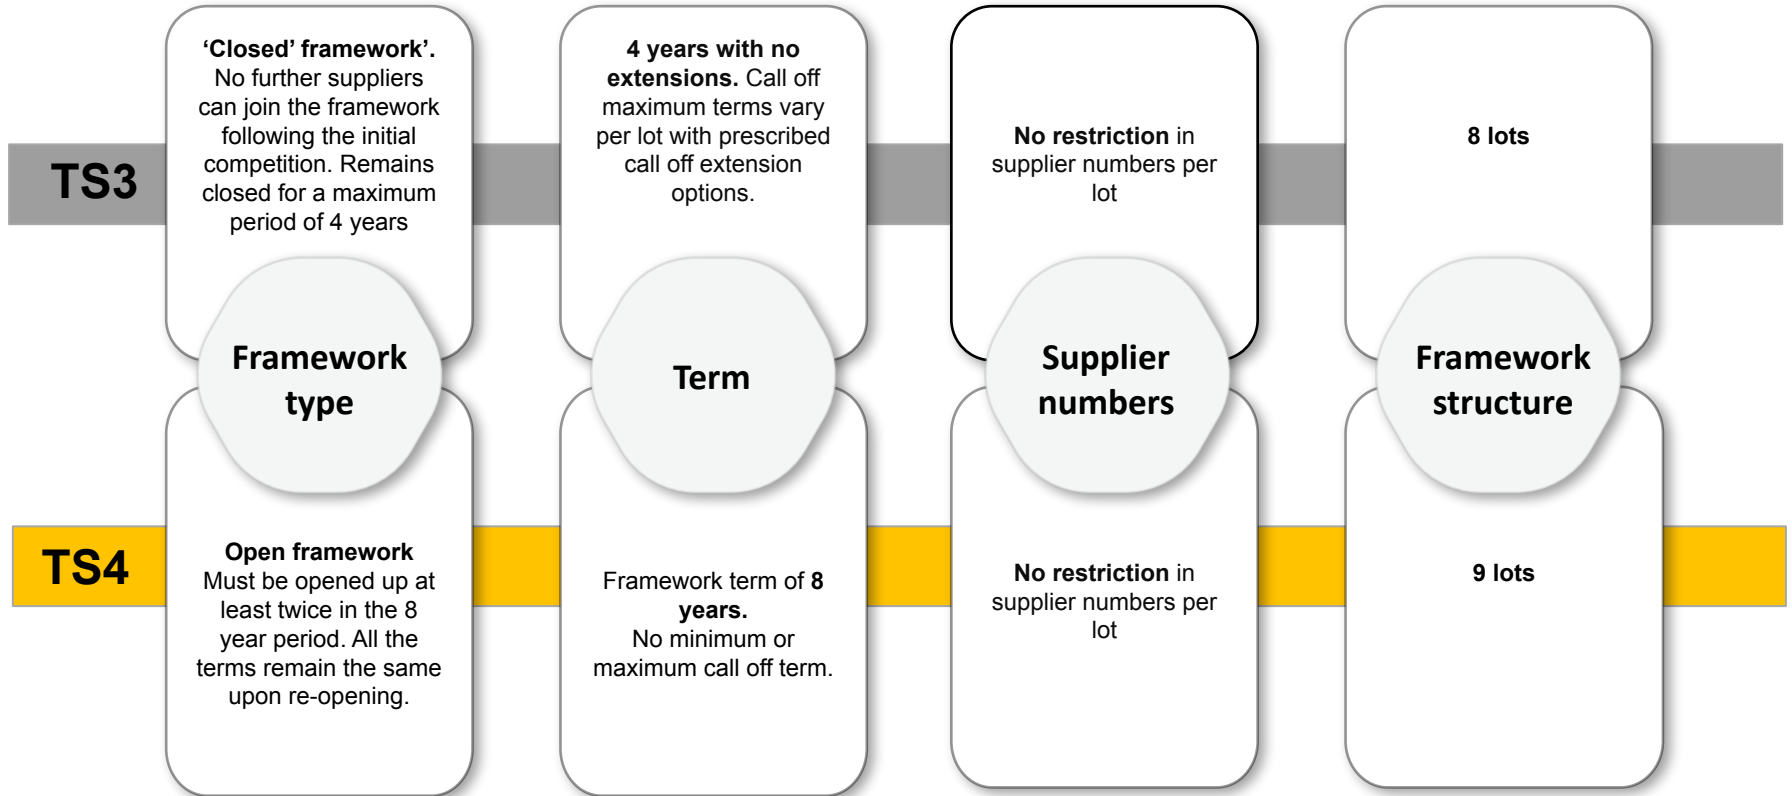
TS3

'Closed' framework'. No further suppliers can join the framework following the initial competition. Remains closed for a maximum period of 4 years

4 years with no extensions. Call off maximum terms vary per lot with prescribed call off extension options.

No restriction in supplier numbers per lot

8 lots

Framework type

Term

Supplier numbers

Framework structure

TS4

Open framework
Must be opened up at least twice in the 8 year period. All the terms remain the same upon re-opening.

Framework term of 8 years.
No minimum or maximum call off term.

No restriction in supplier numbers per lot

9 lots